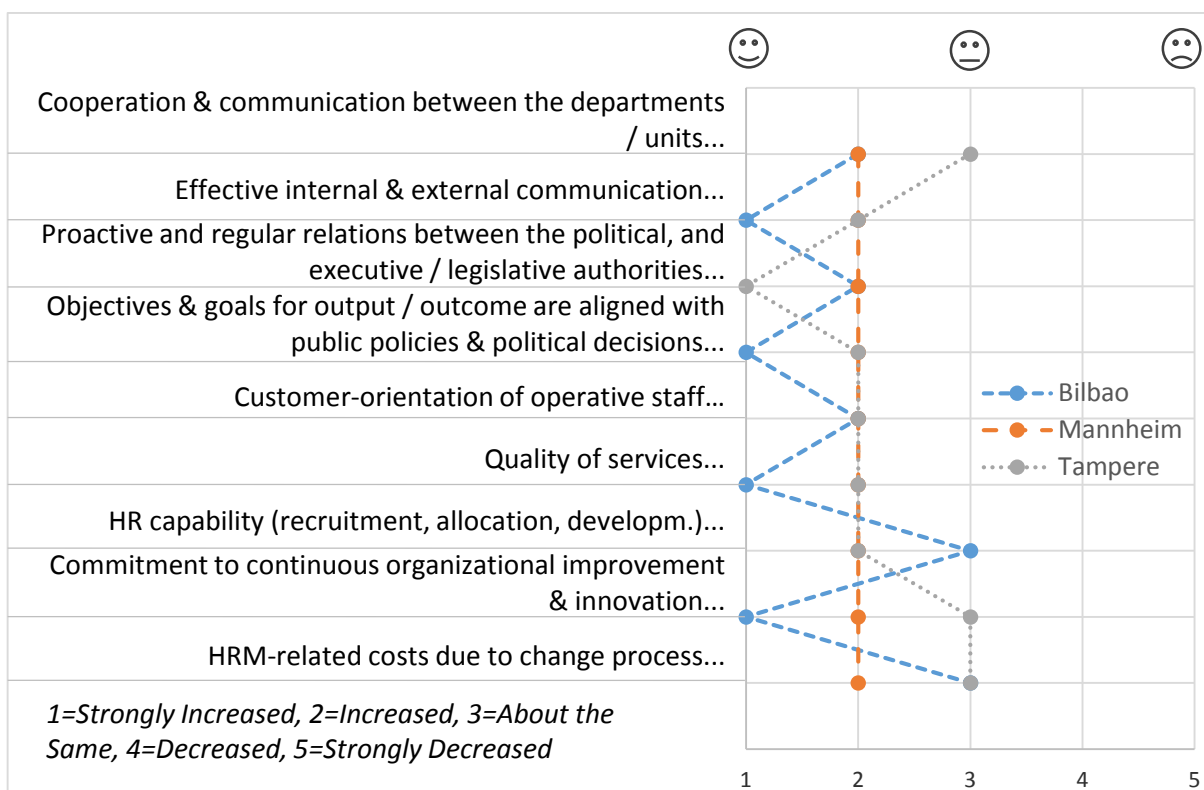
☺ 😐 ☹

Cooperation & communication between the departments / units...

Effective internal & external communication...

Proactive and regular relations between the political, and executive / legislative authorities...

Objectives & goals for output / outcome are aligned with public policies & political decisions...

Customer-orientation of operative staff...

Quality of services...

HR capability (recruitment, allocation, developm.)...

Commitment to continuous organizational improvement & innovation...

HRM-related costs due to change process...

1=Strongly Increased, 2=Increased, 3=About the Same, 4=Decreased, 5=Strongly Decreased

Bilbao
Mannheim
Tampere

1 2 3 4 5